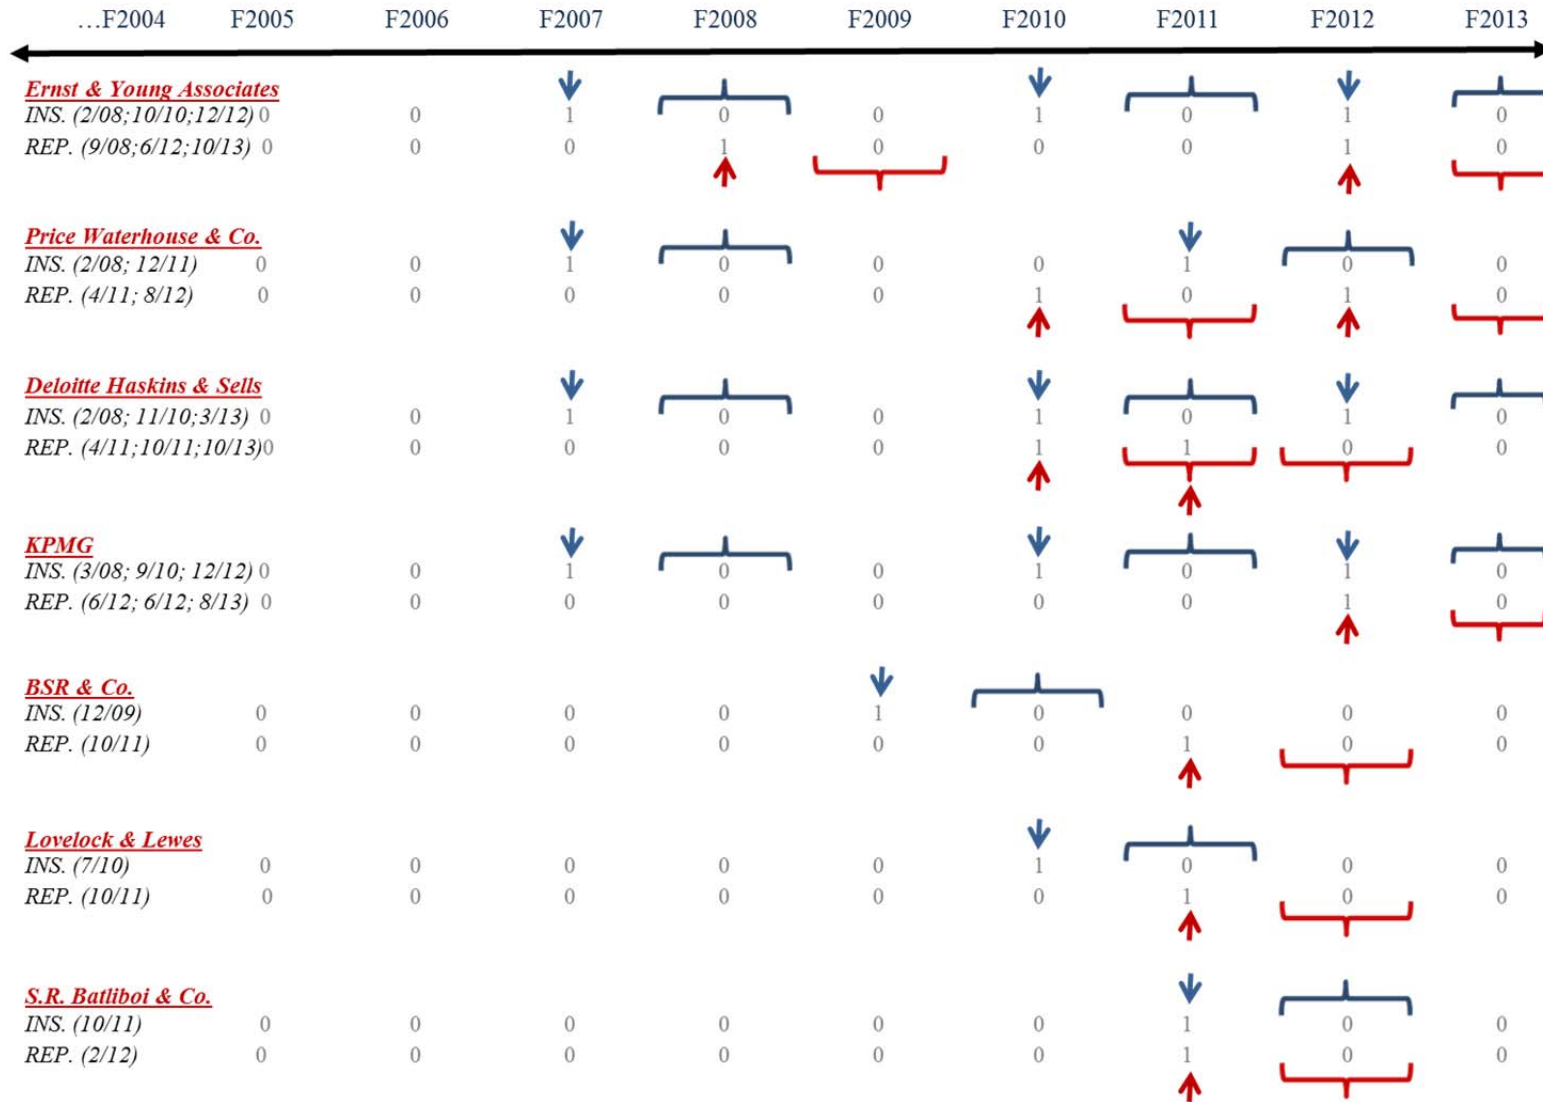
| | …F2004 | F2005 | F2006 | F2007 | F2008 | F2009 | F2010 | F2011 | F2012 | F2013 |
|---|---|---|---|---|---|---|---|---|---|---|
| **Ernst & Young Associates** | | | | | | | | | | |
| INS. (2/08;10/10;12/12) | 0 | 0 | 1 | 0 | 0 | 1 | 0 | 1 | 0 | |
| REP. (9/08;6/12;10/13) | 0 | 0 | 0 | 1 | 0 | 0 | 0 | 1 | 0 | |
| **Price Waterhouse & Co.** | | | | | | | | | | |
| INS. (2/08; 12/11) | 0 | 0 | 1 | 0 | 0 | 0 | 1 | 0 | 0 | |
| REP. (4/11; 8/12) | 0 | 0 | 0 | 0 | 0 | 1 | 0 | 1 | 0 | |
| **Deloitte Haskins & Sells** | | | | | | | | | | |
| INS. (2/08; 11/10;3/13) | 0 | 0 | 1 | 0 | 0 | 1 | 0 | 1 | 0 | |
| REP. (4/11;10/11;10/13) | 0 | 0 | 0 | 0 | 0 | 1 | 1 | 0 | 0 | |
| **KPMG** | | | | | | | | | | |
| INS. (3/08; 9/10; 12/12) | 0 | 0 | 1 | 0 | 0 | 1 | 0 | 1 | 0 | |
| REP. (6/12; 6/12; 8/13) | 0 | 0 | 0 | 0 | 0 | 0 | 0 | 1 | 0 | |
| **BSR & Co.** | | | | | | | | | | |
| INS. (12/09) | 0 | 0 | 0 | 0 | 1 | 0 | 0 | 0 | 0 | |
| REP. (10/11) | 0 | 0 | 0 | 0 | 0 | 0 | 1 | 0 | 0 | |
| **Lovelock & Lewes** | | | | | | | | | | |
| INS. (7/10) | 0 | 0 | 0 | 0 | 0 | 1 | 0 | 0 | 0 | |
| REP. (10/11) | 0 | 0 | 0 | 0 | 0 | 0 | 1 | 0 | 0 | |
| **S.R. Batliboi & Co.** | | | | | | | | | | |
| INS. (10/11) | 0 | 0 | 0 | 0 | 0 | 0 | 1 | 0 | 0 | |
| REP. (2/12) | 0 | 0 | 0 | 0 | 0 | 0 | 1 | 0 | 0 | |